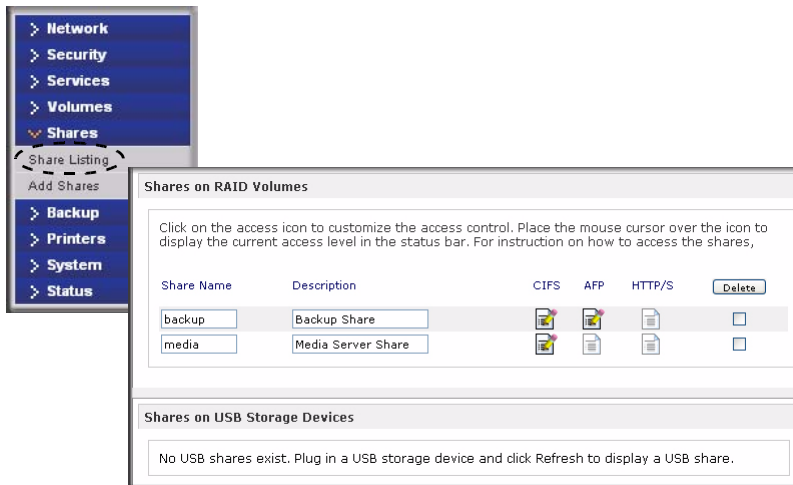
> Network
> Security
> Services
> Volumes
∨ Shares
Share Listing
Add Shares
> Backup
> Printers
> System
> Status

Shares on RAID Volumes

Click on the access icon to customize the access control. Place the mouse cursor over the icon to display the current access level in the status bar. For instruction on how to access the shares,

| Share Name | Description | CIFS | AFP | HTTP/S | Delete |
|---|---|---|---|---|---|
| backup | Backup Share | | | | |
| media | Media Server Share | | | | |

Shares on USB Storage Devices

No USB shares exist. Plug in a USB storage device and click Refresh to display a USB share.